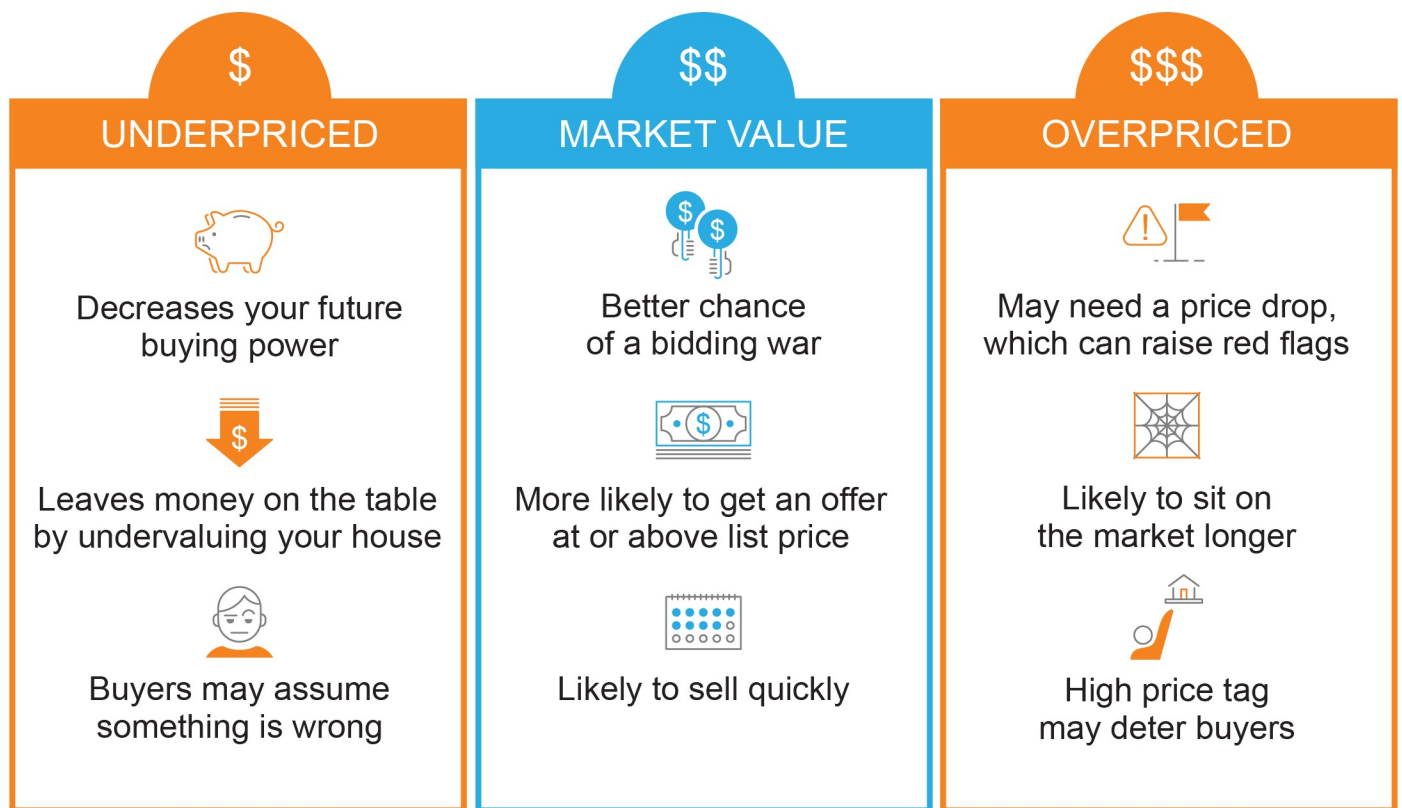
$

UNDERPRICED

Decreases your future buying power

$

Leaves money on the table by undervaluing your house

Buyers may assume something is wrong

$$

MARKET VALUE

$ $

Better chance of a bidding war

$

More likely to get an offer at or above list price

Likely to sell quickly

$$$

OVERPRICED

May need a price drop, which can raise red flags

Likely to sit on the market longer

High price tag may deter buyers